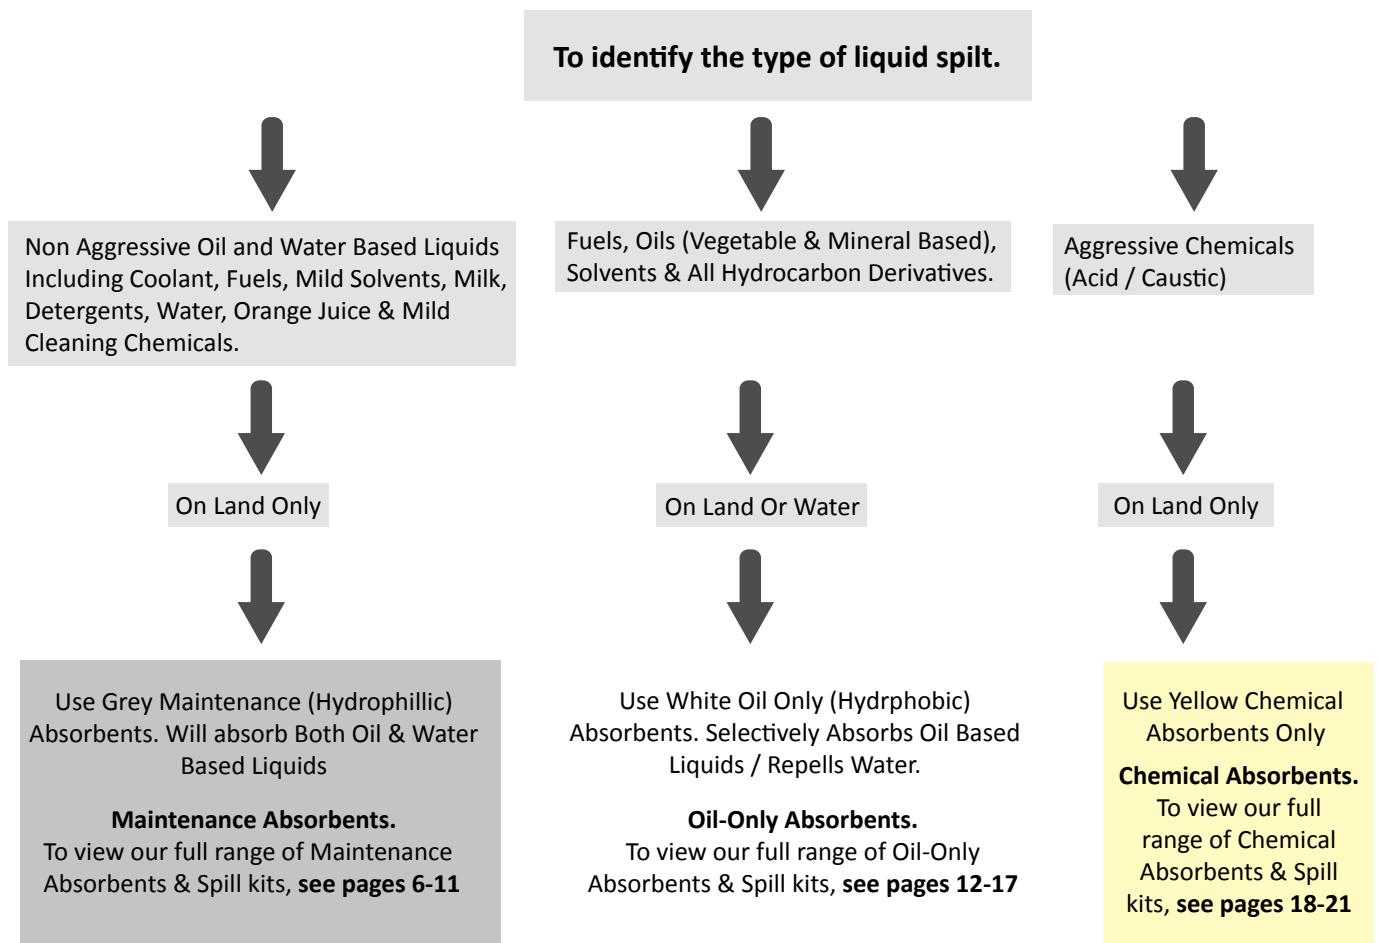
To identify the type of liquid spilt.

Non Aggressive Oil and Water Based Liquids Including Coolant, Fuels, Mild Solvents, Milk, Detergents, Water, Orange Juice & Mild Cleaning Chemicals.

On Land Only

Use Grey Maintenance (Hydrophillic) Absorbents. Will absorb Both Oil & Water Based Liquids

Maintenance Absorbents.
To view our full range of Maintenance Absorbents & Spill kits, see pages 6-11

Fuels, Oils (Vegetable & Mineral Based), Solvents & All Hydrocarbon Derivatives.

On Land Or Water

Use White Oil Only (Hydrphobic) Absorbents. Selectively Absorbs Oil Based Liquids / Repells Water.

Oil-Only Absorbents.
To view our full range of Oil-Only Absorbents & Spill kits, see pages 12-17

Aggressive Chemicals (Acid / Caustic)

On Land Only

Use Yellow Chemical Absorbents Only

Chemical Absorbents.
To view our full range of Chemical Absorbents & Spill kits, see pages 18-21